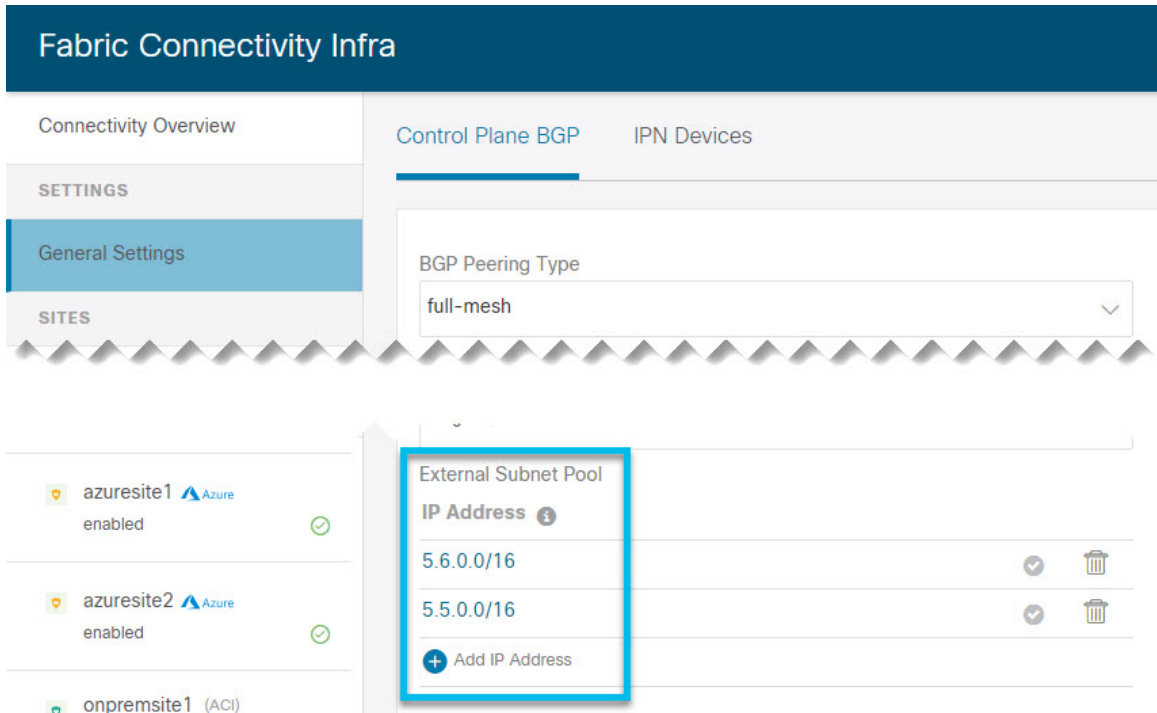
Fabric Connectivity Infra

Connectivity Overview

SETTINGS

General Settings

SITES

Control Plane BGP

IPN Devices

BGP Peering Type

full-mesh

azuresite1 Azure
enabled

azuresite2 Azure
enabled

onpremsite1 (ACI)

External Subnet Pool

IP Address

5.6.0.0/16

5.5.0.0/16

Add IP Address